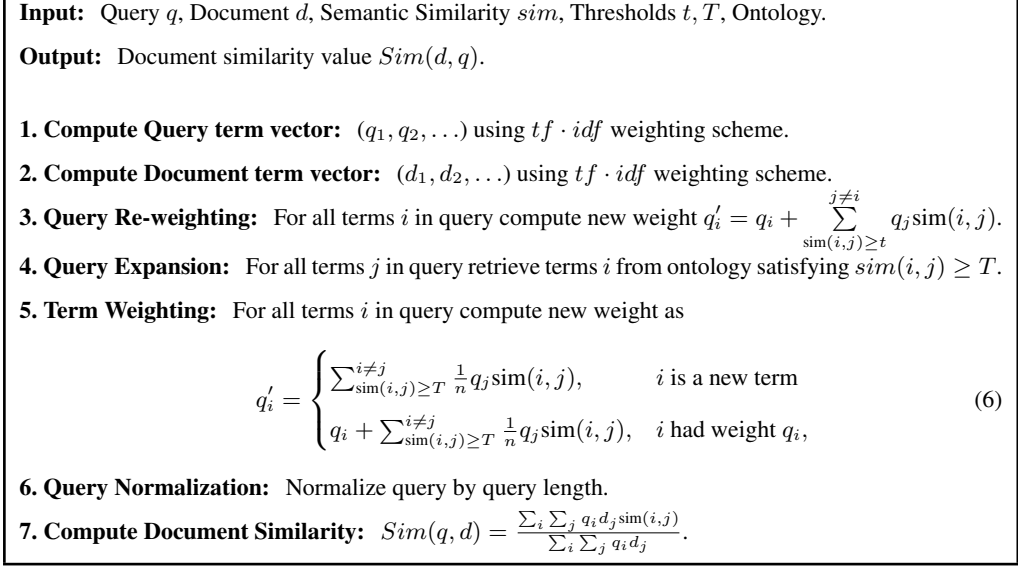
**Input:** Query $q$, Document $d$, Semantic Similarity $sim$, Thresholds $t, T$, Ontology.

**Output:** Document similarity value $Sim(d, q)$.

**1. Compute Query term vector:** $(q_1, q_2, \ldots)$ using $tf \cdot idf$ weighting scheme.

**2. Compute Document term vector:** $(d_1, d_2, \ldots)$ using $tf \cdot idf$ weighting scheme.

**3. Query Re-weighting:** For all terms $i$ in query compute new weight $q_i' = q_i + \sum_{\text{sim}(i,j) \geq t}^{j \neq i} q_j \text{sim}(i, j)$.

**4. Query Expansion:** For all terms $j$ in query retrieve terms $i$ from ontology satisfying $sim(i, j) \geq T$.

**5. Term Weighting:** For all terms $i$ in query compute new weight as

$$q_i' = \begin{cases} \sum_{\text{sim}(i,j) \geq T}^{i \neq j} \frac{1}{n} q_j \text{sim}(i, j), & i \text{ is a new term} \\ q_i + \sum_{\text{sim}(i,j) \geq T}^{i \neq j} \frac{1}{n} q_j \text{sim}(i, j), & i \text{ had weight } q_i, \end{cases} \quad (6)$$

**6. Query Normalization:** Normalize query by query length.

**7. Compute Document Similarity:** $Sim(q, d) = \frac{\sum_i \sum_j q_i d_j \text{sim}(i,j)}{\sum_i \sum_j q_i d_j}$.